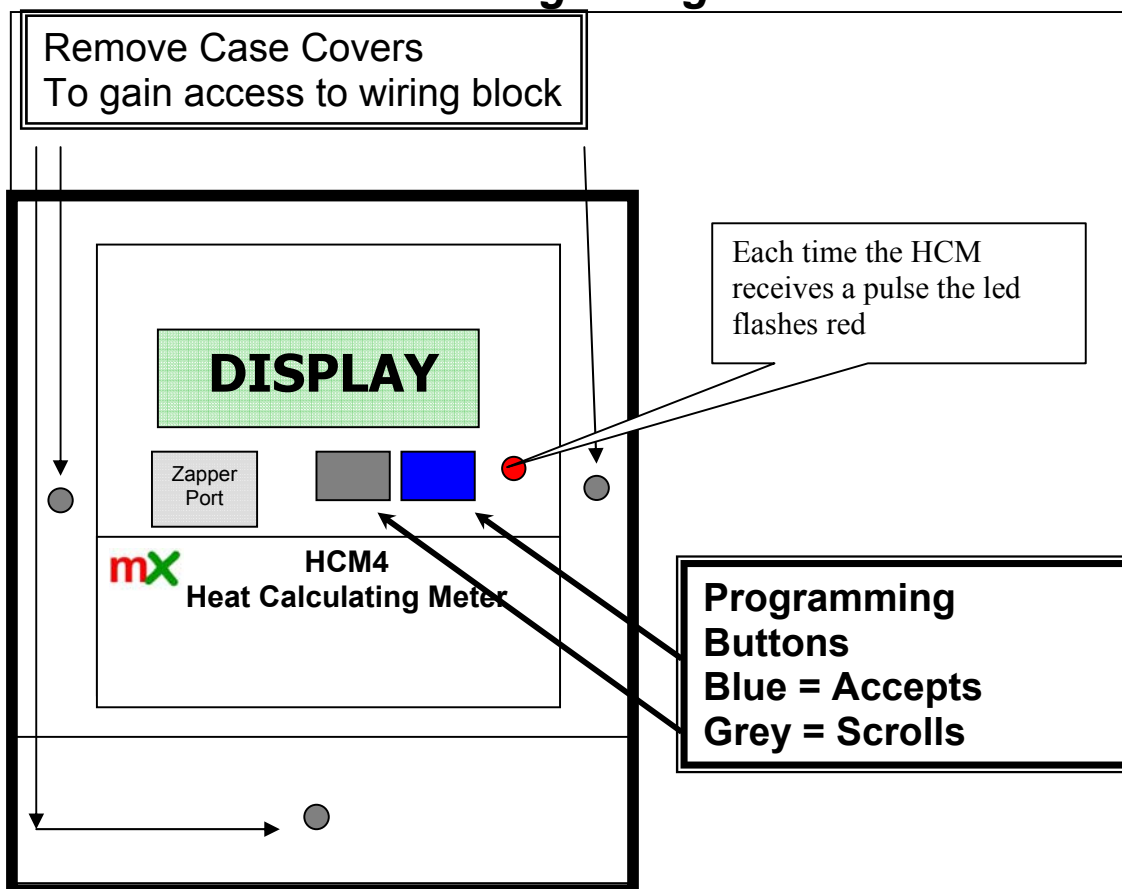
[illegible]

Remove Case Covers
To gain access to wiring block

Each time the HCM receives a pulse the led flashes red

DISPLAY

Zapper Port

mX

HCM4
Heat Calculating Meter

Programming Buttons
Blue = Accepts
Grey = Scrolls